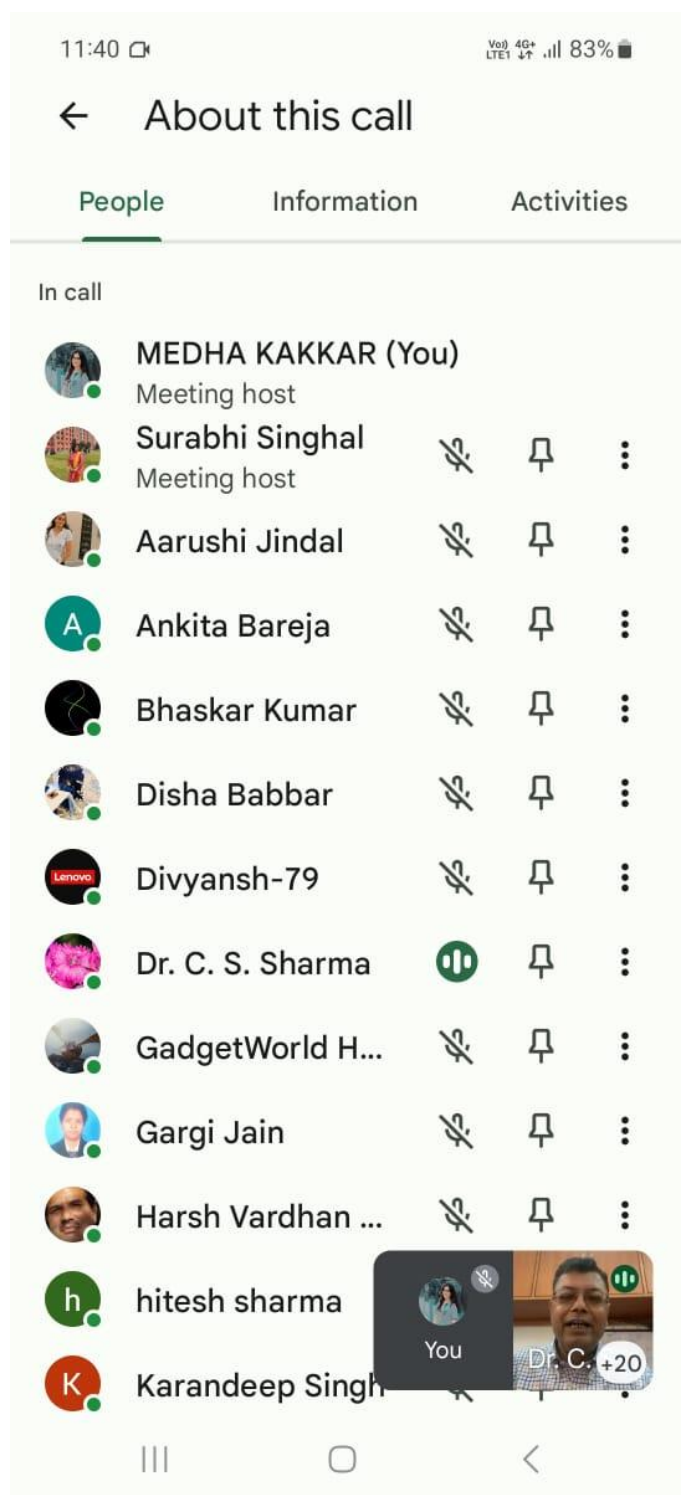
11:40

Vo) LTE1 4G+ 83%

← About this call

People

Information

Activities

In call

MEDHA KAKKAR (You)
Meeting host

Surabhi Singhal
Meeting host

Aarushi Jindal

A
Ankita Bareja

Bhaskar Kumar

Disha Babbar

Lenovo
Divyansh-79

Dr. C. S. Sharma

GadgetWorld H...

Gargi Jain

Harsh Vardhan ...

h
hitesh sharma

K
Karandeep Singh

You

Dr. C.

+20